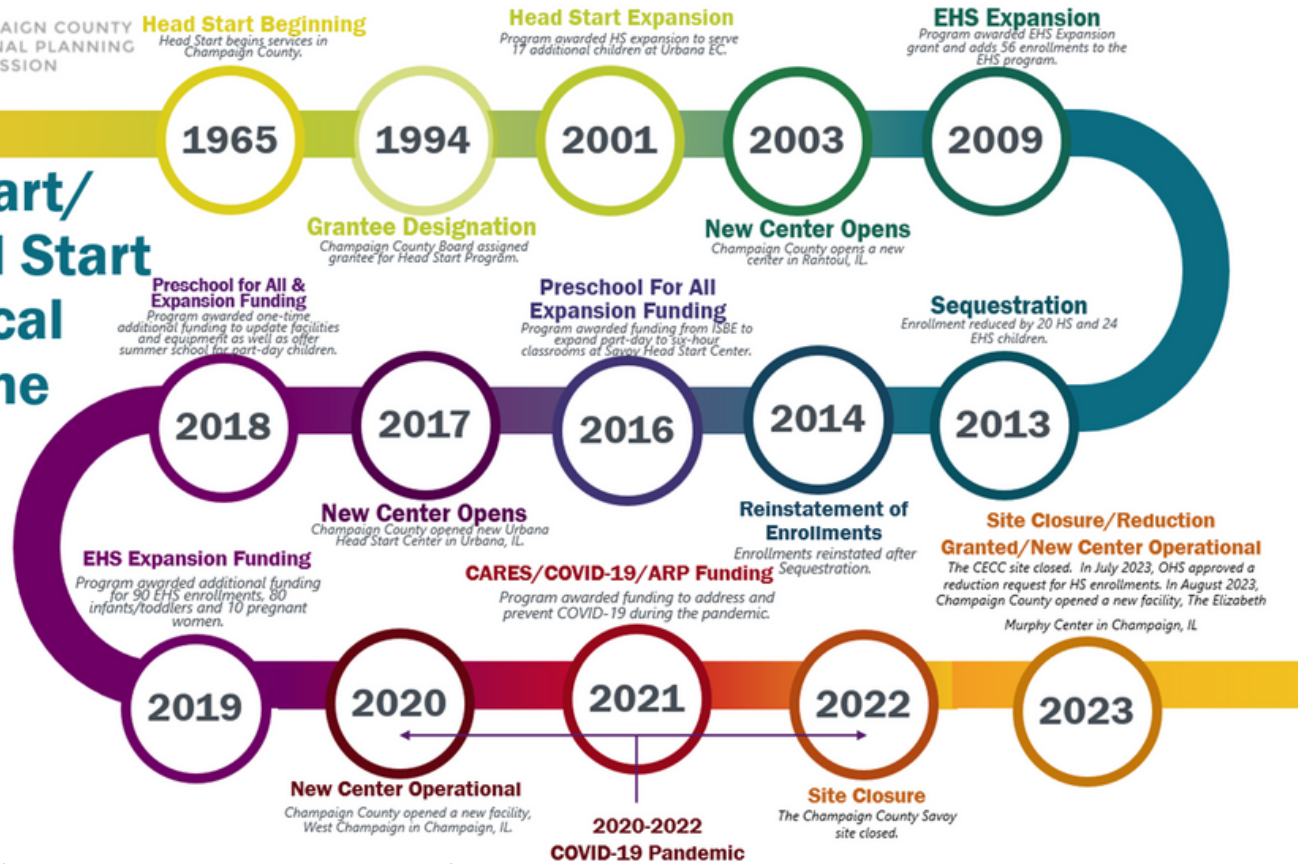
AIGN COUNTY
NAL PLANNING
SSION

art/
l Start
cal
ne

Head Start Beginning
Head Start begins services in Champaign County.

1965

1994

Grantee Designation
Champaign County Board assigned grantee for Head Start Program.

Head Start Expansion
Program awarded HS expansion to serve 17 additional children at Urbana EC.

2001

2003

New Center Opens
Champaign County opens a new center in Rantoul, IL.

EHS Expansion
Program awarded EHS Expansion grant and adds 56 enrollments to the EHS program.

2009

Sequestration
Enrollment reduced by 20 HS and 24 EHS children.

2013

2014

Reinstatement of Enrollments
Enrollments reinstated after Sequestration.

Preschool For All Expansion Funding
Program awarded funding from ISBE to expand part-day to six-hour classrooms at Savoy Head Start Center.

2016

2017

New Center Opens
Champaign County opened new Urbana Head Start Center in Urbana, IL.

Preschool for All & Expansion Funding
Program awarded one-time additional funding to update facilities and equipment as well as offer summer school for part-day children.

2018

EHS Expansion Funding
Program awarded additional funding for 90 EHS enrollments, 80 infants/toddlers and 10 pregnant women.

2019

2020

New Center Operational
Champaign County opened a new facility, West Champaign in Champaign, IL.

CARES/COVID-19/ARP Funding
Program awarded funding to address and prevent COVID-19 during the pandemic.

2021

2020-2022
COVID-19 Pandemic

2022

Site Closure
The Champaign County Savoy site closed.

Site Closure/Reduction Granted/New Center Operational
The CECC site closed. In July 2023, OHS approved a reduction request for HS enrollments. In August 2023, Champaign County opened a new facility, The Elizabeth Murphy Center in Champaign, IL

2023